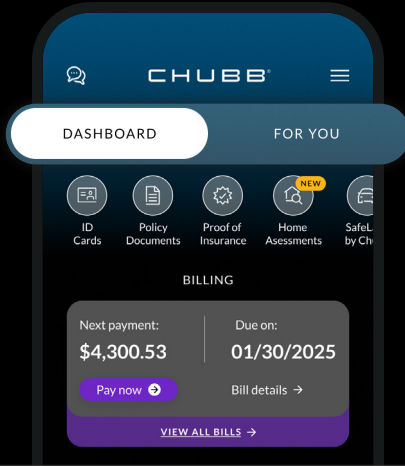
CHUBB®

DASHBOARD

FOR YOU

ID Cards

Policy Documents

Proof of Insurance

NEW

Home Asessments

SafeL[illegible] by Ch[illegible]

BILLING

Next payment:

$4,300.53

Due on:

01/30/2025

Pay now

Bill details →

VIEW ALL BILLS →